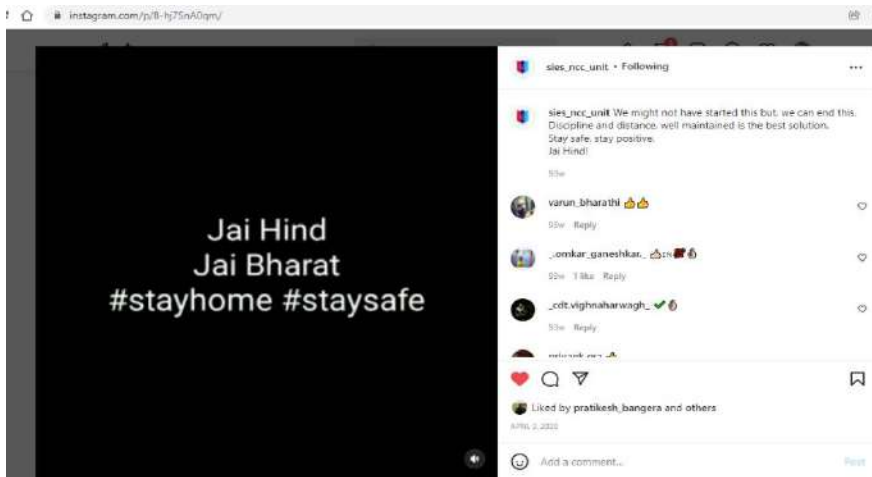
instagram.com/p/B-hj75nA0qm/

Jai Hind
Jai Bharat
#stayhome #staysafe

sies_ncc_unit • Following

sies_ncc_unit We might not have started this but, we can end this. Discipline and distance, well maintained is the best solution. Stay safe, stay positive. Jai Hind!

55w

varun_bharathi 👍👍
55w Reply

_omkar_ganeshkar_ 👍🇮🇳💕👌
55w 1 like Reply

_cdt.vighnaharwagh_ ✔👌
55w Reply

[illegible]

Liked by pratikesh_bangera and others
APRIL 2, 2020

Add a comment...
Post